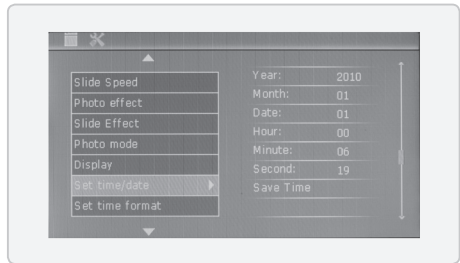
Slide Speed
Photo effect
Slide Effect
Photo mode
Display
Set time/date
Set time format

| | |
|---|---|
| Year: | 2010 |
| Month: | 01 |
| Date: | 01 |
| Hour: | 00 |
| Minute: | 06 |
| Second: | 19 |
| Save Time | |